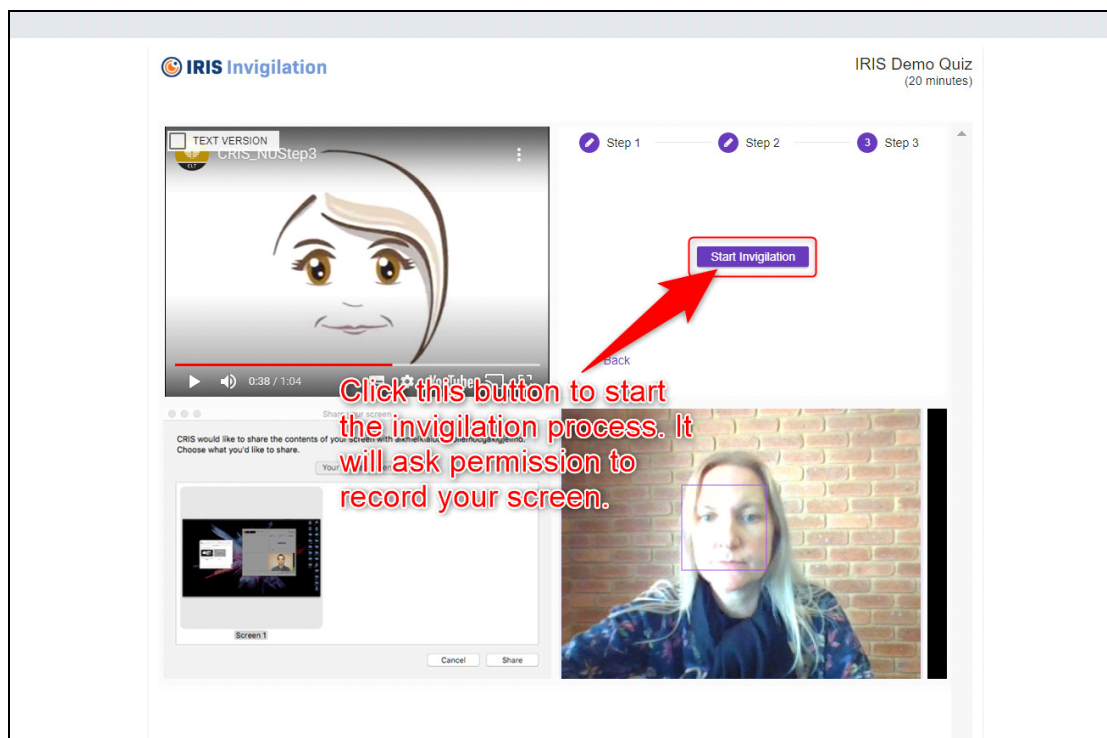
IRIS Invigilation

IRIS Demo Quiz
(20 minutes)

TEXT VERSION

CRIS_NUStep3

0:38 / 1:04

Step 1

Step 2

3 Step 3

Start Invigilation

Back

Click this button to start the invigilation process. It will ask permission to record your screen.

Share your screen

CRIS would like to share the contents of your screen with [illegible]. Choose what you'd like to share.

Your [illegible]

Screen 1

Cancel

Share